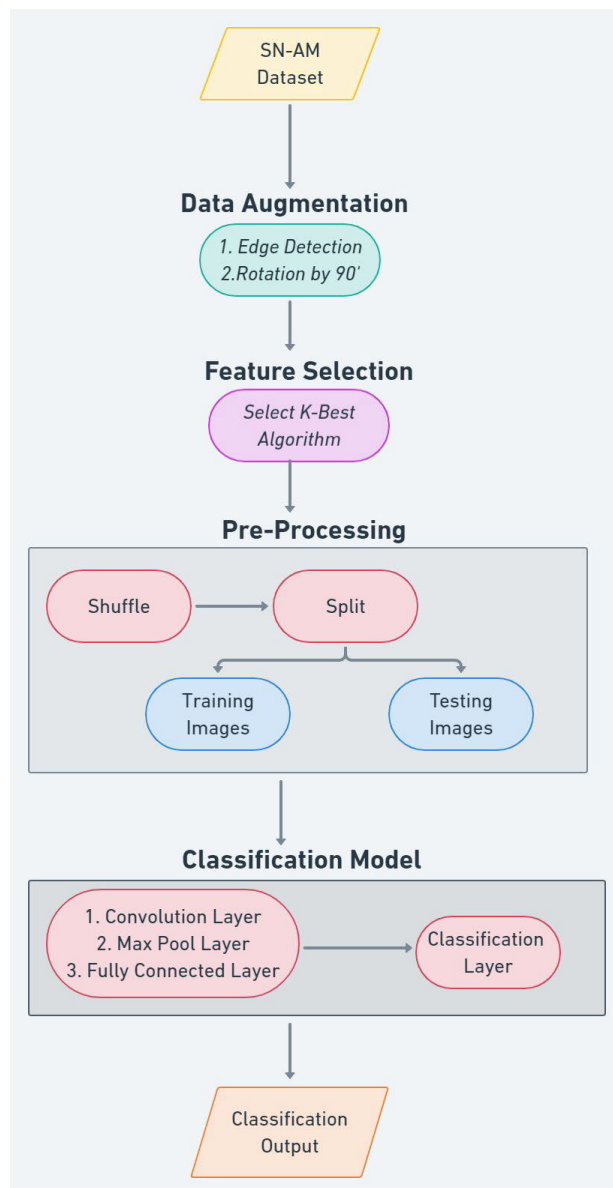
SN-AM
Dataset

Data Augmentation

1. Edge Detection
2.Rotation by 90'

Feature Selection

Select K-Best
Algorithm

Pre-Processing

Shuffle

Split

Training
Images

Testing
Images

Classification Model

1. Convolution Layer
2. Max Pool Layer
3. Fully Connected Layer

Classification
Layer

Classification
Output